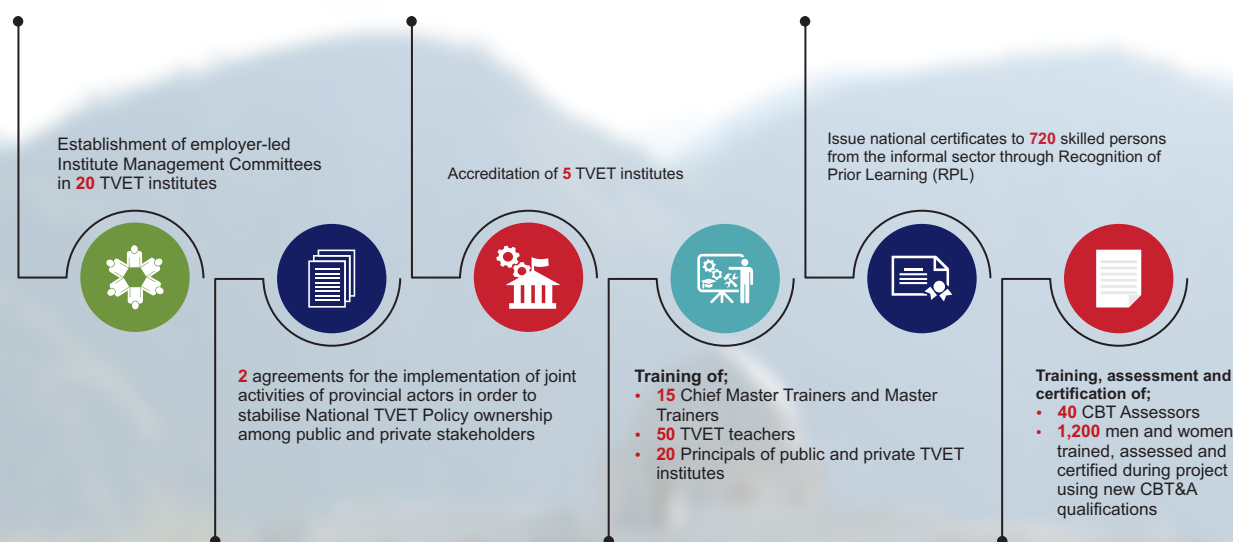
Establishment of employer-led Institute Management Committees in 20 TVET institutes

Accreditation of 5 TVET institutes

Issue national certificates to 720 skilled persons from the informal sector through Recognition of Prior Learning (RPL)

2 agreements for the implementation of joint activities of provincial actors in order to stabilise National TVET Policy ownership among public and private stakeholders

Training of;
• 15 Chief Master Trainers and Master Trainers
• 50 TVET teachers
• 20 Principals of public and private TVET institutes

Training, assessment and certification of;
• 40 CBT Assessors
• 1,200 men and women trained, assessed and certified during project using new CBT&A qualifications